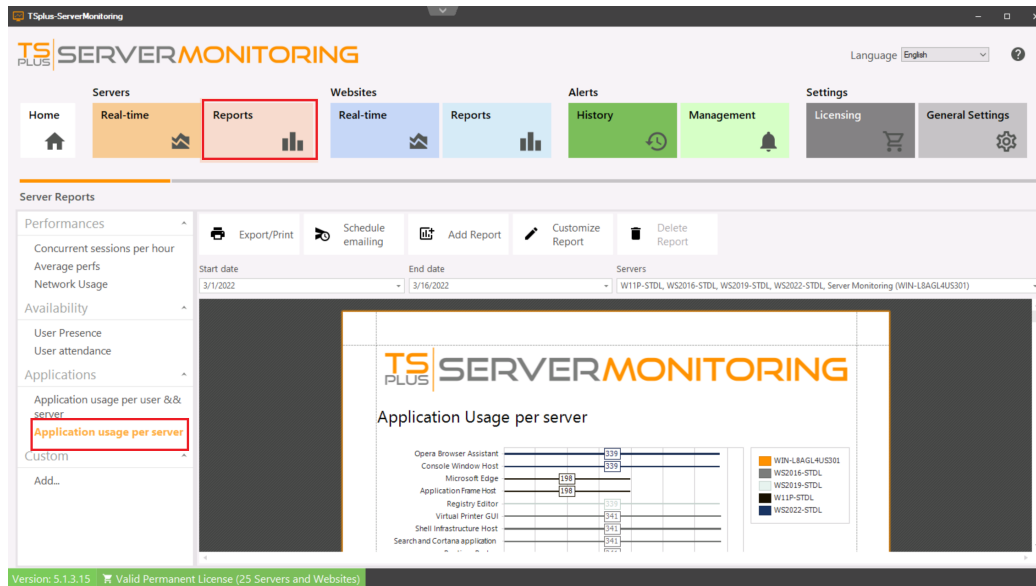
TSplus-ServerMonitoring

TS PLUS SERVERMONITORING

Language English

Servers

Home

Real-time

Reports

Websites

Real-time

Reports

Alerts

History

Management

Settings

Licensing

General Settings

Server Reports

Performances

Concurrent sessions per hour

Average perfs

Network Usage

Availability

User Presence

User attendance

Applications

Application usage per user && server

Application usage per server

Custom

Add...

Export/Print

Schedule emailing

Add Report

Customize Report

Delete Report

Start date

3/1/2022

End date

3/16/2022

Servers

W11P-STDL, WS2016-STDL, WS2019-STDL, WS2022-STDL, Server Monitoring (WIN-L8AGL4US301)

TS PLUS SERVERMONITORING

Application Usage per server

Opera Browser Assistant 339

Console Window Host 339

Microsoft Edge 198

Application Frame Host 198

Registry Editor

Virtual Printer GUI 341

Shell Infrastructure Host 341

Search and Cortana application 341

WIN-L8AGL4US301

WS2016-STDL

WS2019-STDL

W11P-STDL

WS2022-STDL

Version: 5.1.3.15 Valid Permanent License (25 Servers and Websites)